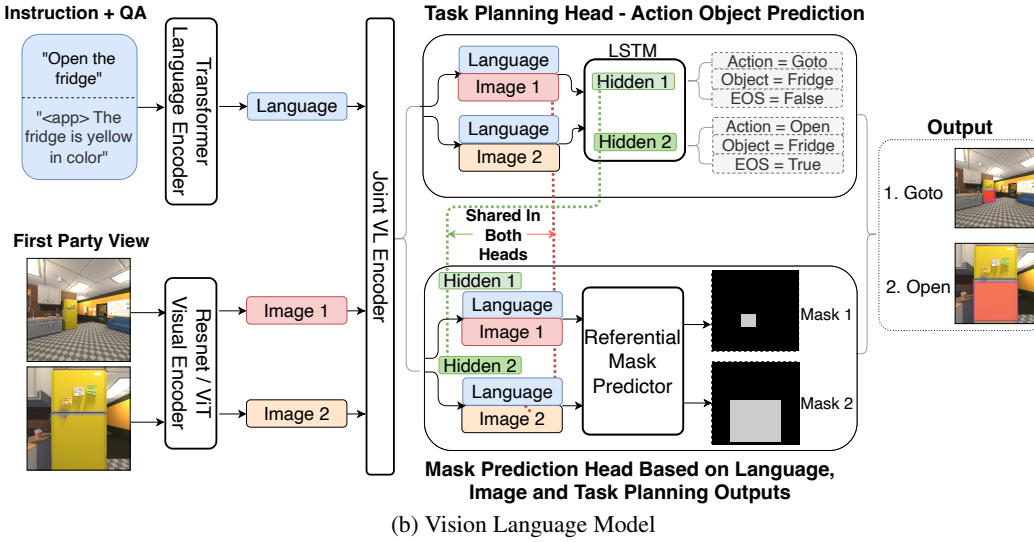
Instruction + QA

"Open the fridge"

"<app> The fridge is yellow in color"

Transformer Language Encoder

Language

First Party View

Resnet / ViT Visual Encoder

Image 1

Image 2

Joint VL Encoder

Task Planning Head - Action Object Prediction

Language

Image 1

Language

Image 2

LSTM

Hidden 1

Hidden 2

Action = Goto
Object = Fridge
EOS = False

Action = Open
Object = Fridge
EOS = True

Shared In Both Heads

Hidden 1

Language

Image 1

Hidden 2

Language

Image 2

Referential Mask Predictor

Mask 1

Mask 2

Output

1. Goto

2. Open

Mask Prediction Head Based on Language, Image and Task Planning Outputs

(b) Vision Language Model